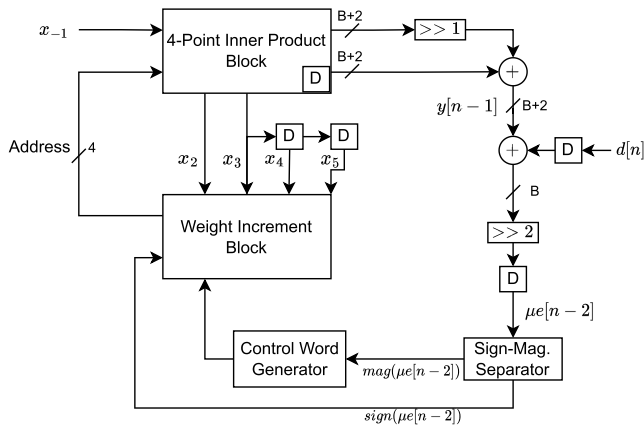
$x_{-1}$

4-Point Inner Product Block

D

B+2

B+2

$>>1$

$+$

$y[n-1]$

B+2

$+$

D

$d[n]$

Address

4

$x_2$

$x_3$

D

D

$x_4$

$x_5$

B

Weight Increment Block

$>>2$

D

$\mu e[n-2]$

Control Word Generator

$mag(\mu e[n-2])$

Sign-Mag. Separator

$sign(\mu e[n-2])$